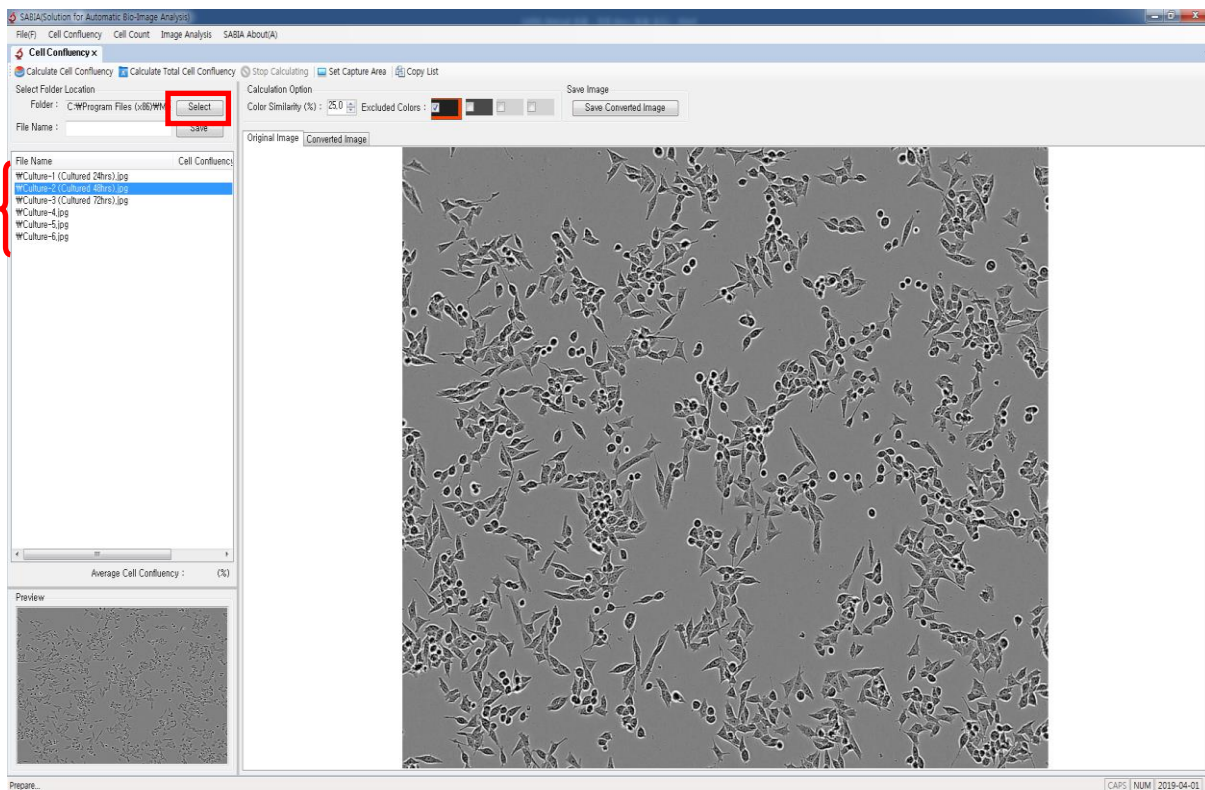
SABIA(Solution for Automatic Bio-Image Analysis)

File(F) Cell Confluency Cell Count Image Analysis SABIA About(A)

Cell Confluency ×

Calculate Cell Confluency Calculate Total Cell Confluency Stop Calculating Set Capture Area Copy List

Select Folder Location

Folder : C:₩Program Files (x86)₩M Select

File Name : Save

Calculation Option

Color Similarity (%) : 25.0 Excluded Colors :

Save Image

Save Converted Image

Original Image Converted Image

| File Name | Cell Confluency |
|---|---|
| ₩Culture-1 (Cultured 24hrs).jpg | |
| ₩Culture-2 (Cultured 48hrs).jpg | |
| ₩Culture-3 (Cultured 72hrs).jpg | |
| ₩Culture-4.jpg | |
| ₩Culture-5.jpg | |
| ₩Culture-6.jpg | |

Average Cell Confluency : (%)

Preview

Prepare...

CAPS NUM 2019-04-01